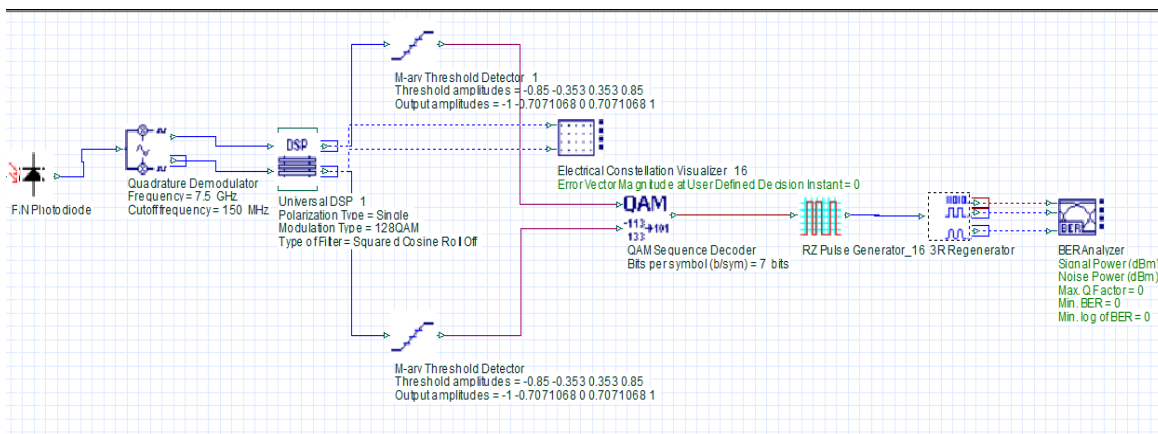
M-ary Threshold Detector 1
Threshold amplitudes = -0.85 -0.353 0.353 0.85
Output amplitudes = -1 -0.7071068 0 0.7071068 1

DSP

Electrical Constellation Visualizer 16
Error Vector Magnitude at User Defined Decision Instant = 0

PIN Photodiode

Quadrature Demodulator
Frequency = 7.5 GHz
Cutoff frequency = 150 MHz

Universal DSP 1
Polarization Type = Single
Modulation Type = 128QAM
Type of Filter = Squared Cosine Roll Off

QAM
-113
133
+101

QAM Sequence Decoder
Bits per symbol (b/sym) = 7 bits

RZ Pulse Generator_16

3R Regenerator

BER

BER Analizer
Signal Power (dBm)
Noise Power (dBm)
Max. Q Factor = 0
Min. BER = 0
Min. log of BER = 0

M-ary Threshold Detector
Threshold amplitudes = -0.85 -0.353 0.353 0.85
Output amplitudes = -1 -0.7071068 0 0.7071068 1